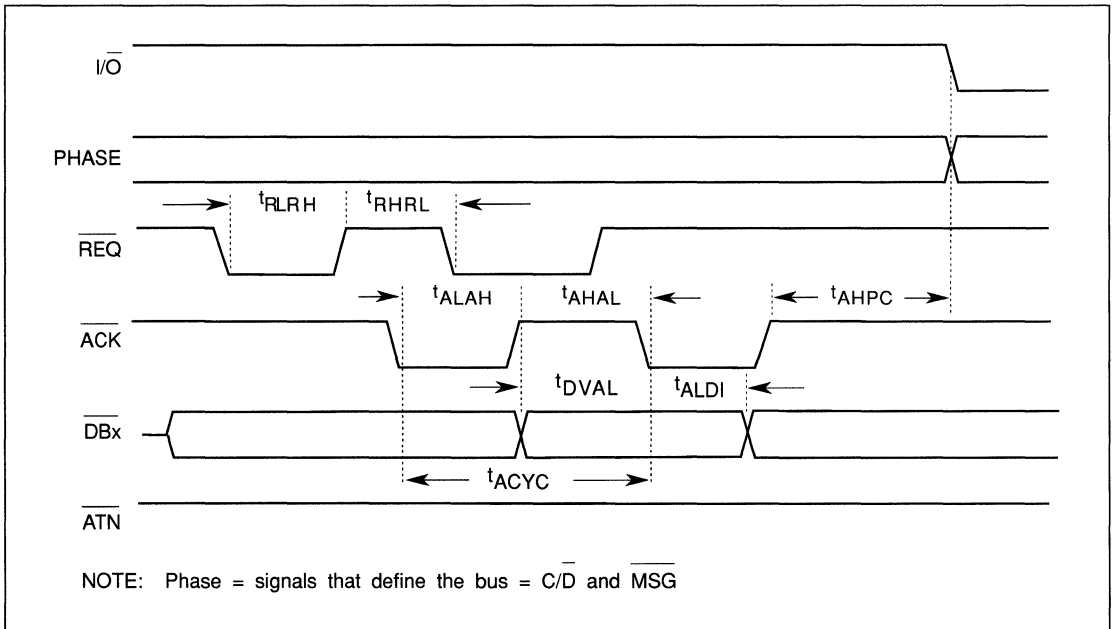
$I/\overline{O}$

PHASE

$t_{RLRH}$ $t_{RHRL}$

$\overline{REQ}$

$t_{ALAH}$ $t_{AHAL}$ $t_{AHPC}$

$\overline{ACK}$

$t_{DVAL}$ $t_{ALDI}$

$\overline{DBx}$

$t_{ACYC}$

$\overline{ATN}$

NOTE: Phase = signals that define the bus = $C/\overline{D}$ and $\overline{MSG}$